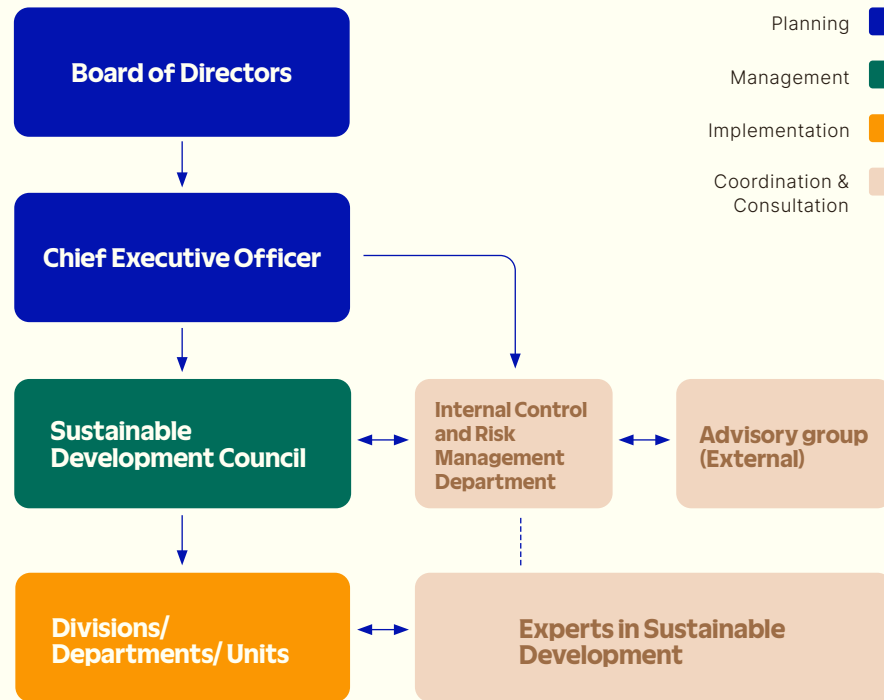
Planning

Management

Implementation

Coordination & Consultation

Board of Directors

Chief Executive Officer

Sustainable Development Council

Internal Control and Risk Management Department

Advisory group (External)

Divisions/ Departments/ Units

Experts in Sustainable Development